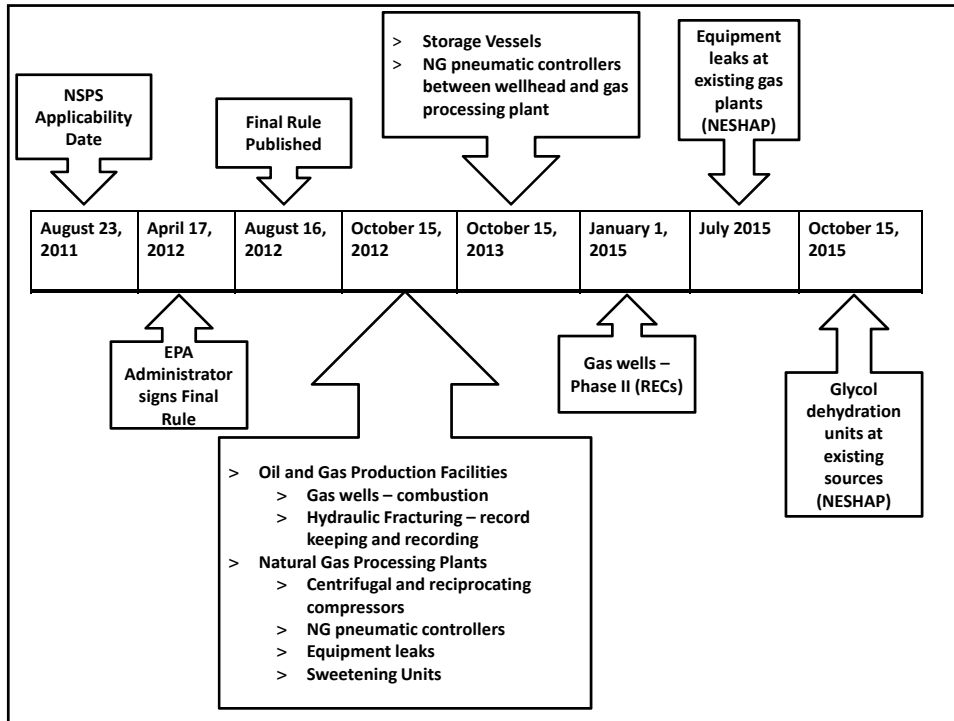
NSPS Applicability Date

Final Rule Published

> Storage Vessels
> NG pneumatic controllers between wellhead and gas processing plant

Equipment leaks at existing gas plants (NESHAP)

| August 23, 2011 | April 17, 2012 | August 16, 2012 | October 15, 2012 | October 15, 2013 | January 1, 2015 | July 2015 | October 15, 2015 |
|---|---|---|---|---|---|---|---|

EPA Administrator signs Final Rule

> Oil and Gas Production Facilities
> Gas wells – combustion
> Hydraulic Fracturing – record keeping and recording
> Natural Gas Processing Plants
> Centrifugal and reciprocating compressors
> NG pneumatic controllers
> Equipment leaks
> Sweetening Units

Gas wells – Phase II (RECs)

Glycol dehydration units at existing sources (NESHAP)